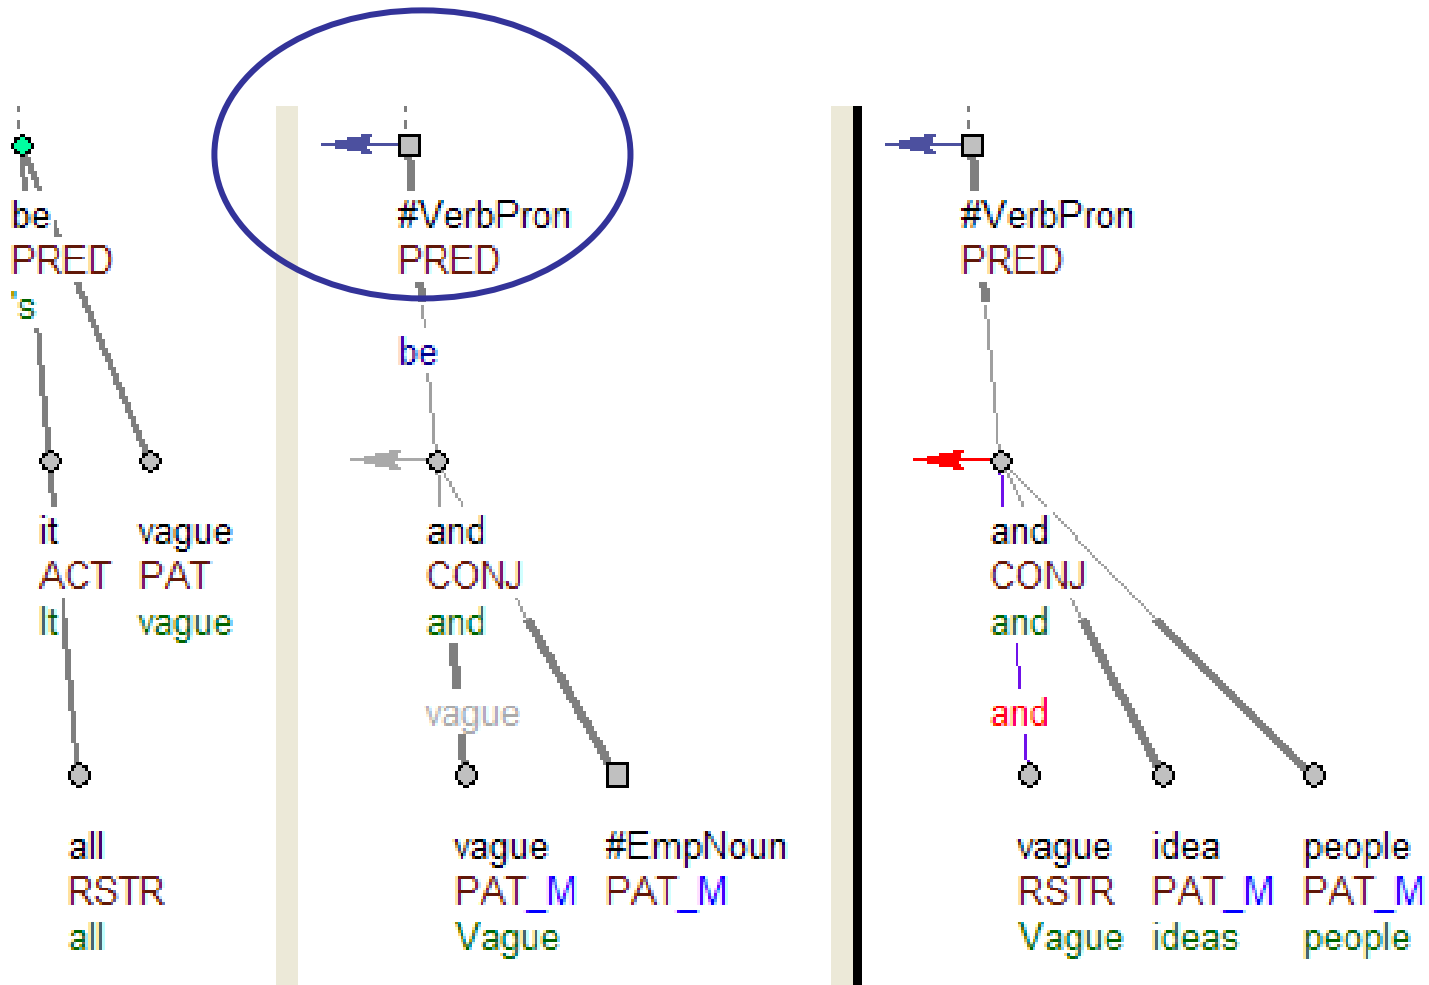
be
PRED
's

it
ACT
It

vague
PAT
vague

all
RSTR
all

#VerbPron
PRED
be

and
CONJ
and
vague

vague
PAT_M
Vague

#EmpNoun
PAT_M

#VerbPron
PRED

and
CONJ
and
and

vague
RSTR
Vague

idea
PAT_M
ideas

people
PAT_M
people